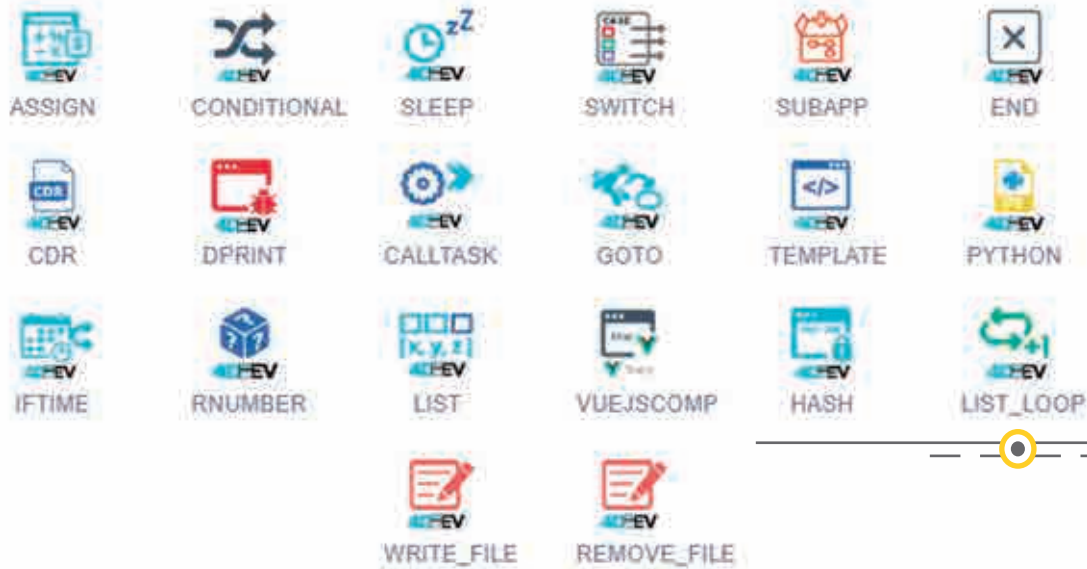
4CHEV
ASSIGN

4CHEV
CONDITIONAL

zZ
4CHEV
SLEEP

CASE
4CHEV
SWITCH

4CHEV
SUBAPP

4CHEV
END

CDR
4CHEV
CDR

4CHEV
DPRINT

4CHEV
CALLTASK

4CHEV
GOTO

</>
4CHEV
TEMPLATE

4CHEV
PYTHON

4CHEV
IFTIME

?
4CHEV
RNUMBER

[x, y, z]
4CHEV
LIST

4CHEV
VUEJSCOMP

4CHEV
HASH

+1
4CHEV
LIST_LOOP

4CHEV
WRITE_FILE

4CHEV
REMOVE_FILE